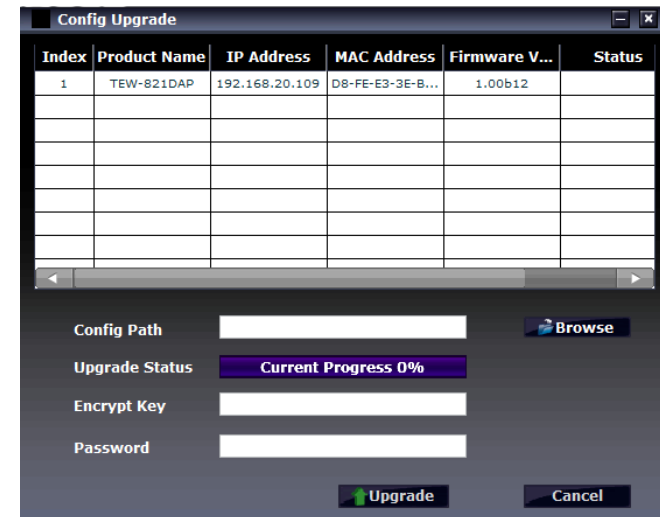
Config Upgrade

| Index | Product Name | IP Address | MAC Address | Firmware V... | Status |
|---|---|---|---|---|---|
| 1 | TEW-821DAP | 192.168.20.109 | D8-FE-E3-3E-B... | 1.00b12 | |

Config Path

Browse

Upgrade Status

Current Progress 0%

Encrypt Key

Password

Upgrade

Cancel